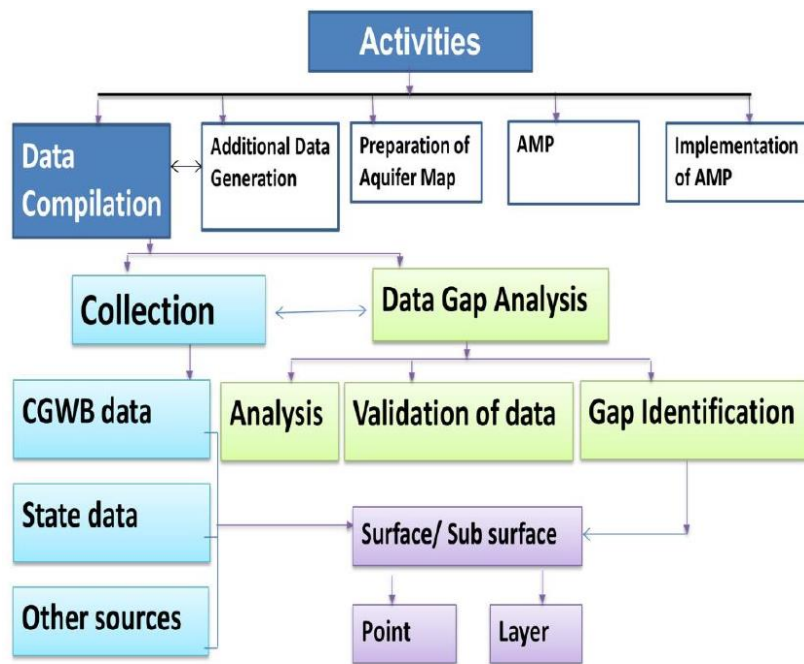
Activities

Data Compilation

Additional Data Generation

Preparation of Aquifer Map

AMP

Implementation of AMP

Collection

Data Gap Analysis

CGWB data

State data

Other sources

Analysis

Validation of data

Gap Identification

Surface/ Sub surface

Point

Layer